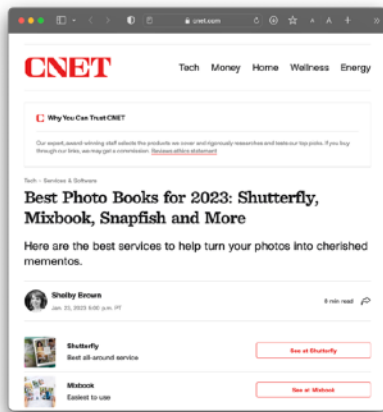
cnet.com

CNET

Tech Money Home Wellness Energy

Why You Can Trust CNET

Our expert, award-winning staff selects the products we cover and rigorously researches and tests our top picks. If you buy through our links, we may get a commission. Reviews ethics statement

Tech > Services & Software

Best Photo Books for 2023: Shutterfly, Mixbook, Snapfish and More

Here are the best services to help turn your photos into cherished mementos.

Shelby Brown
Jan. 20, 2023 6:00 p.m. PT

9 min read

Shutterfly
Best all-around service

See at Shutterfly

Mixbook
Easiest to use

See at Mixbook